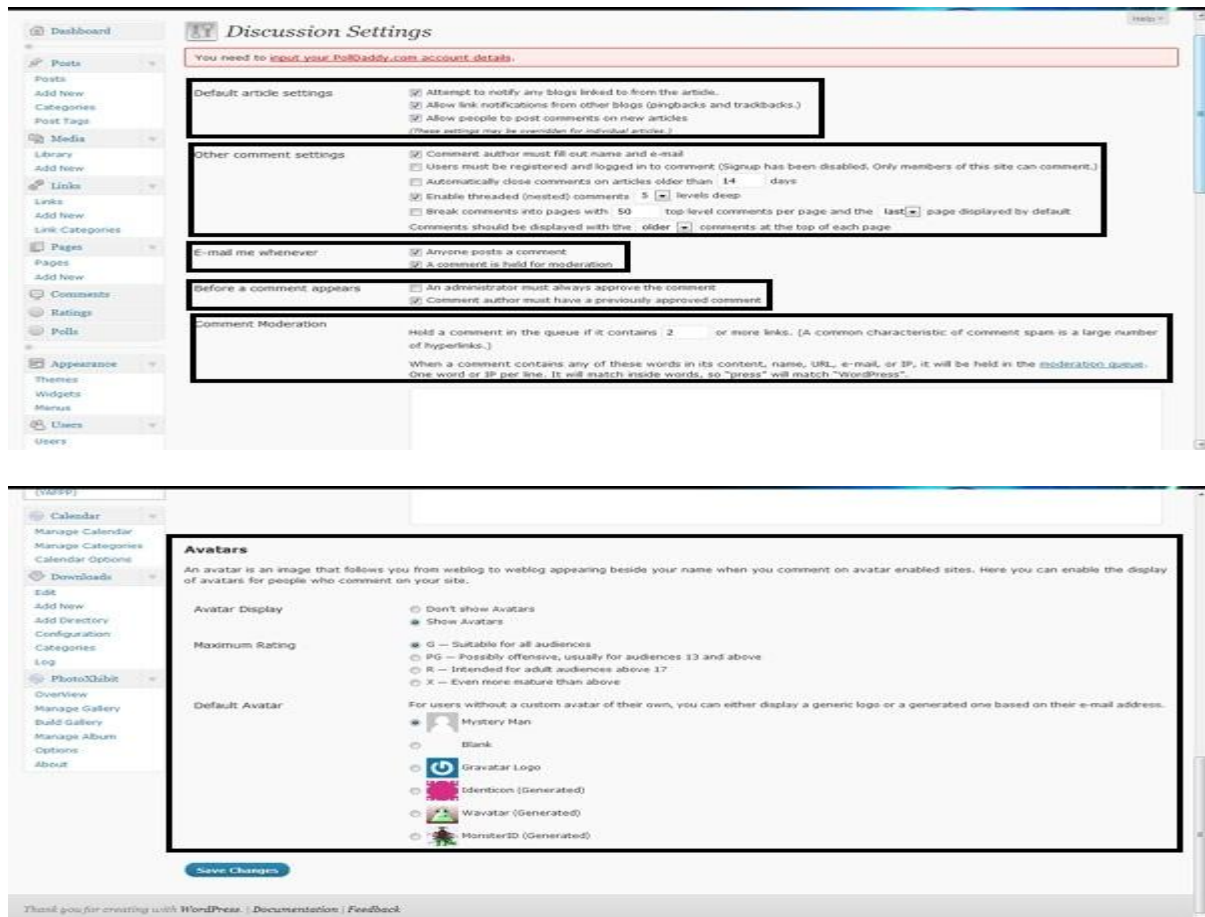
Dashboard

Posts
Posts
Add New
Categories
Post Tags

Media
Library
Add New

Links
Links
Add New
Link Categories

Pages
Pages
Add New

Comments
Ratings
Polls

Appearance
Themes
Widgets
Menus

Users
Users

Discussion Settings

Help

You need to input your PollDaddy.com account details.

Default article settings

Attempt to notify any blogs linked to from the article.
Allow link notifications from other blogs (pingbacks and trackbacks.)
Allow people to post comments on new articles
(These settings may be overridden for individual articles.)

Other comment settings

Comment author must fill out name and e-mail
Users must be registered and logged in to comment (Signup has been disabled. Only members of this site can comment.)
Automatically close comments on articles older than 14 days
Enable threaded (nested) comments 5 levels deep
Break comments into pages with 50 top level comments per page and the last page displayed by default
Comments should be displayed with the older comments at the top of each page

E-mail me whenever

Anyone posts a comment
A comment is held for moderation

Before a comment appears

An administrator must always approve the comment
Comment author must have a previously approved comment

Comment Moderation

Hold a comment in the queue if it contains 2 or more links. (A common characteristic of comment spam is a large number of hyperlinks.)

When a comment contains any of these words in its content, name, URL, e-mail, or IP, it will be held in the moderation queue. One word or IP per line. It will match inside words, so "press" will match "WordPress".

(YAPP)

Calendar
Manage Calendar
Manage Categories
Calendar Options

Downloads
Edit
Add New
Add Directory
Configuration
Categories
Log

PhotoXhibit
Overview
Manage Gallery
Build Gallery
Manage Album
Options
About

Avatars

An avatar is an image that follows you from weblog to weblog appearing beside your name when you comment on avatar enabled sites. Here you can enable the display of avatars for people who comment on your site.

Avatar Display

Don't show Avatars
Show Avatars

Maximum Rating

G — Suitable for all audiences
PG — Possibly offensive, usually for audiences 13 and above
R — Intended for adult audiences above 17
X — Even more mature than above

Default Avatar

For users without a custom avatar of their own, you can either display a generic logo or a generated one based on their e-mail address.

Mystery Man
Blank
Gravatar Logo
Identicon (Generated)
Wavatar (Generated)
MonsterID (Generated)

Save Changes

Thank you for creating with WordPress. | Documentation | Feedback